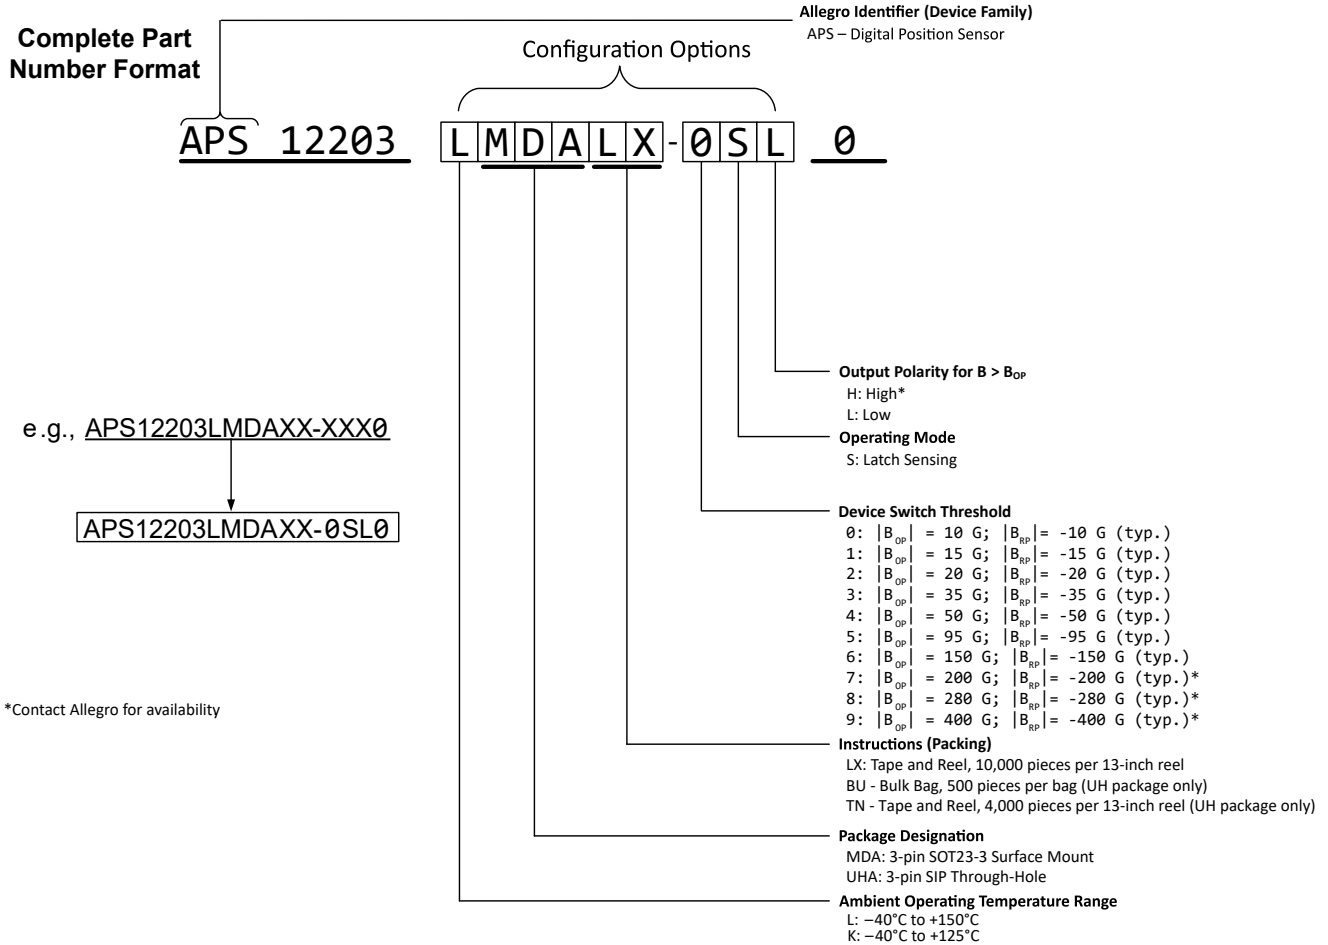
Allegro Identifier (Device Family)
APS – Digital Position Sensor

Complete Part Number Format

Configuration Options

APS 12203 L M D A L X - 0 S L 0

Output Polarity for B > $B_{OP}$
H: High*
L: Low

Operating Mode
S: Latch Sensing

e.g., APS12203LMDAXX-XXX0

APS12203LMDAXX-0SL0

Device Switch Threshold
0: $|B_{OP}|$ = 10 G; $|B_{RP}|$= -10 G (typ.)
1: $|B_{OP}|$ = 15 G; $|B_{RP}|$= -15 G (typ.)
2: $|B_{OP}|$ = 20 G; $|B_{RP}|$= -20 G (typ.)
3: $|B_{OP}|$ = 35 G; $|B_{RP}|$= -35 G (typ.)
4: $|B_{OP}|$ = 50 G; $|B_{RP}|$= -50 G (typ.)
5: $|B_{OP}|$ = 95 G; $|B_{RP}|$= -95 G (typ.)
6: $|B_{OP}|$ = 150 G; $|B_{RP}|$= -150 G (typ.)
7: $|B_{OP}|$ = 200 G; $|B_{RP}|$= -200 G (typ.)*
8: $|B_{OP}|$ = 280 G; $|B_{RP}|$= -280 G (typ.)*
9: $|B_{OP}|$ = 400 G; $|B_{RP}|$= -400 G (typ.)*

*Contact Allegro for availability

Instructions (Packing)
LX: Tape and Reel, 10,000 pieces per 13-inch reel
BU - Bulk Bag, 500 pieces per bag (UH package only)
TN - Tape and Reel, 4,000 pieces per 13-inch reel (UH package only)

Package Designation
MDA: 3-pin SOT23-3 Surface Mount
UHA: 3-pin SIP Through-Hole

Ambient Operating Temperature Range
L: –40°C to +150°C
K: –40°C to +125°C